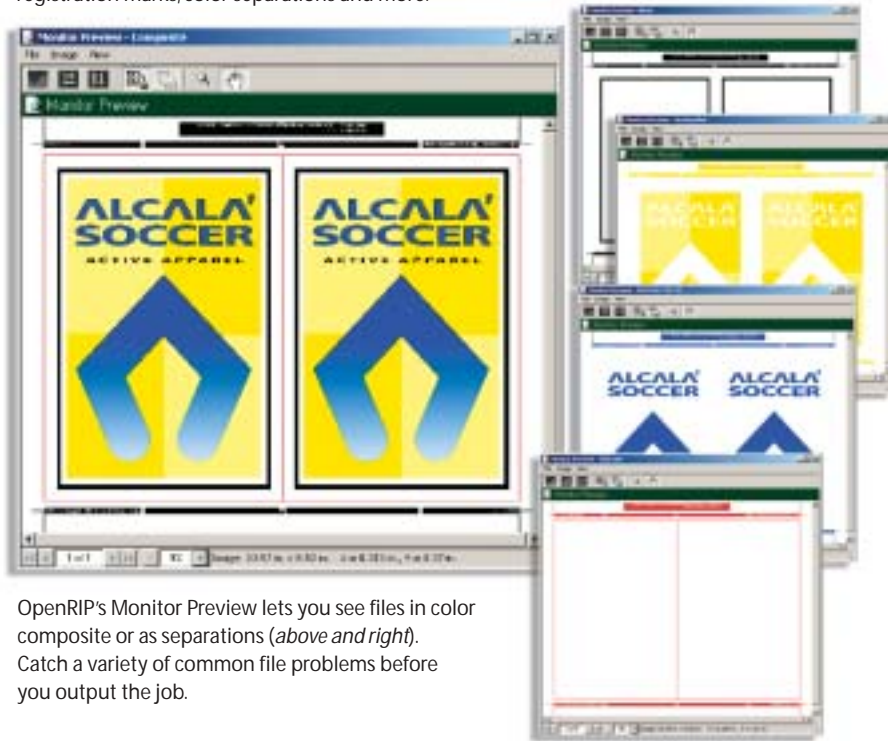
registration marks, color separations and more.

Monitor Preview - Composite

File Image View

Monitor Preview

ALCALA' SOCCER

ACTIVE APPAREL

ALCALA' SOCCER

ACTIVE APPAREL

1 of 1

ALCALA' SOCCER

ALCALA' SOCCER

OpenRIP's Monitor Preview lets you see files in color composite or as separations (*above and right*). Catch a variety of common file problems before you output the job.